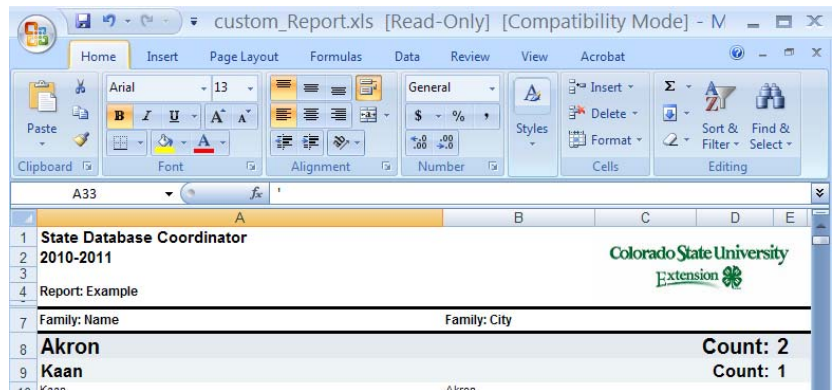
custom_Report.xls [Read-Only] [Compatibility Mode] - M

Home Insert Page Layout Formulas Data Review View Acrobat

Paste
Clipboard

Arial 13
B I U A A
Font

Alignment

General
$ % ,
.00 .00
Number

Styles

Insert
Delete
Format
Cells

Σ
Sort & Filter
Find & Select
Editing

A33 $f_x$ '

| | A | B | C | D | E |
|---|---|---|---|---|---|
| 1 | State Database Coordinator | | | | |
| 2 | 2010-2011 | | Colorado State University | | |
| 3 | | | Extension | | |
| 4 | Report: Example | | | | |
| 7 | Family: Name | Family: City | | | |
| 8 | Akron | | | Count: 2 | |
| 9 | Kaan | | | Count: 1 | |
| 10 | Kaan | Akron | | | |